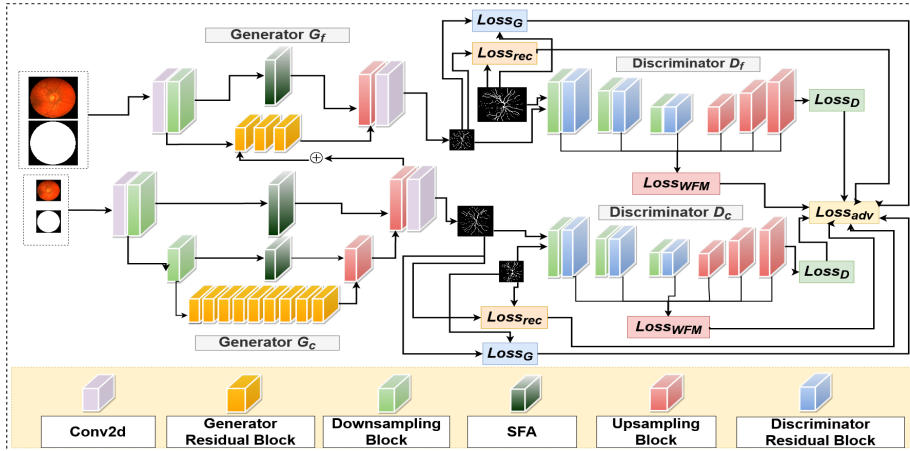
$Loss_G$

Generator $G_f$

$Loss_{rec}$

Discriminator $D_f$

$Loss_D$

$\oplus$

$Loss_{WFM}$

$Loss_{adv}$

Discriminator $D_c$

$Loss_D$

$Loss_{rec}$

$Loss_{WFM}$

Generator $G_c$

$Loss_G$

Conv2d

Generator Residual Block

Downsampling Block

SFA

Upsampling Block

Discriminator Residual Block